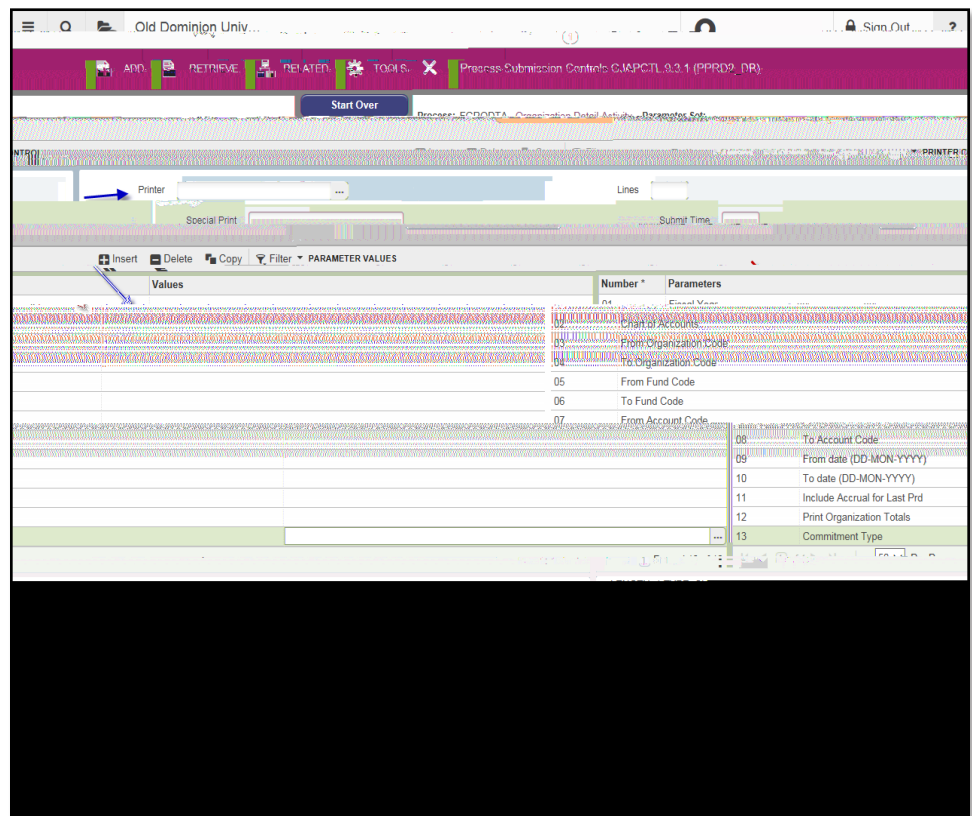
Old Dominion Univ...

Sign Out ?

ADD RETRIEVE RELATED TOOLS Process Submission Controls GJAPCTL 9.3.1 (PPRD2_DR)

Start Over

Process: FGRODTA Organization Detail Activity Parameter Set:

NTROL PRINTER C

Printer ...

Lines

Special Print

Submit Time

Insert Delete Copy Filter PARAMETER VALUES

Values

| Number * | Parameters |
|---|---|
| 01 | Fiscal Year |
| 02 | Chart of Accounts |
| 03 | From Organization Code |
| 04 | To Organization Code |
| 05 | From Fund Code |
| 06 | To Fund Code |
| 07 | From Account Code |
| 08 | To Account Code |
| 09 | From date (DD-MON-YYYY) |
| 10 | To date (DD-MON-YYYY) |
| 11 | Include Accrual for Last Prd |
| 12 | Print Organization Totals |
| 13 | Commitment Type |

...